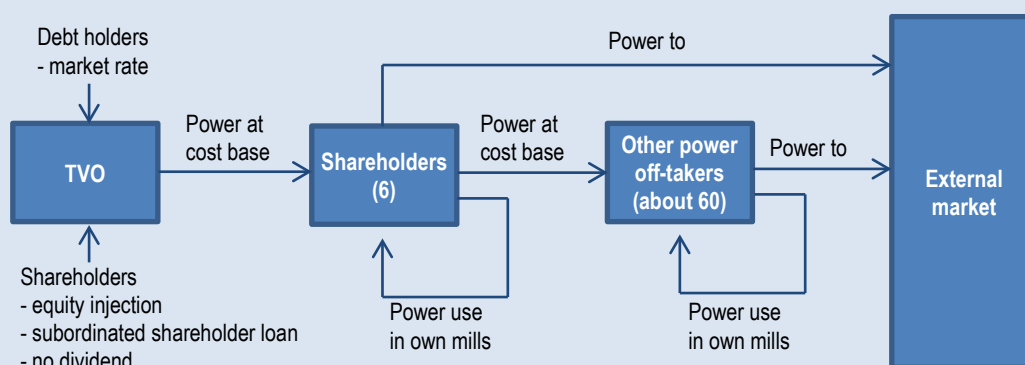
Debt holders
- market rate

TVO

Shareholders
- equity injection
- subordinated shareholder loan
- no dividend

Power at cost base

Shareholders (6)

Power to

Power use in own mills

Power at cost base

Other power off-takers (about 60)

Power to

Power use in own mills

External market